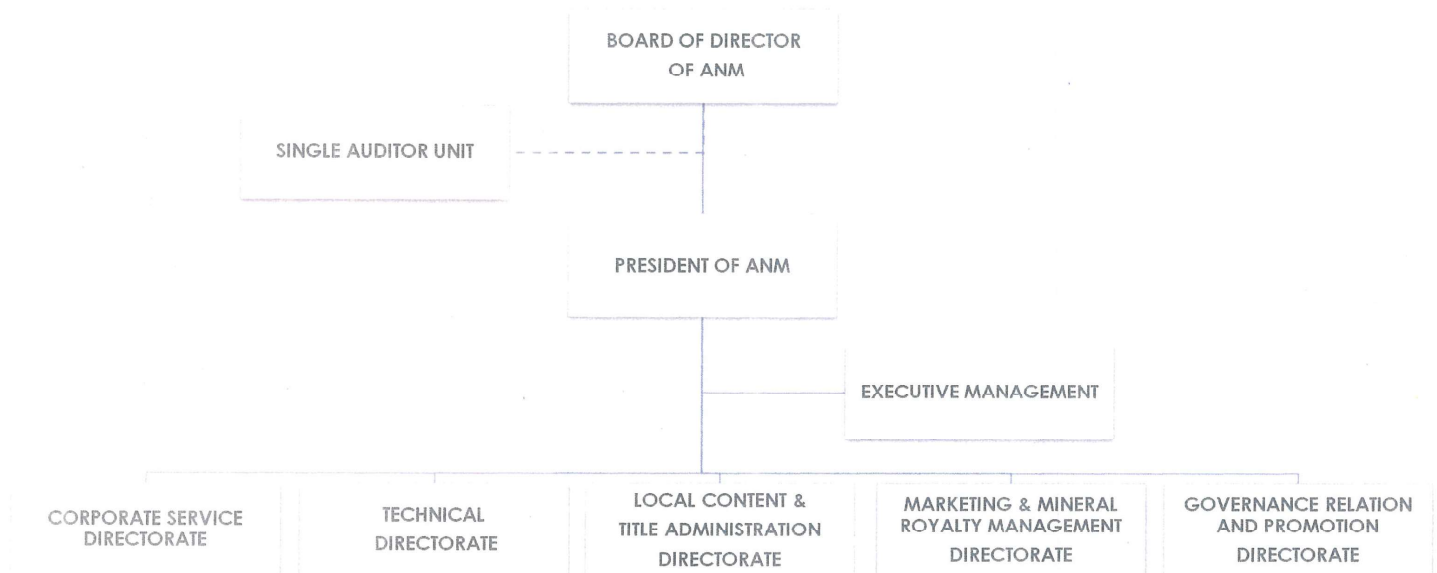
BOARD OF DIRECTOR OF ANM

SINGLE AUDITOR UNIT

PRESIDENT OF ANM

EXECUTIVE MANAGEMENT

CORPORATE SERVICE DIRECTORATE

TECHNICAL DIRECTORATE

LOCAL CONTENT & TITLE ADMINISTRATION DIRECTORATE

MARKETING & MINERAL ROYALTY MANAGEMENT DIRECTORATE

GOVERNANCE RELATION AND PROMOTION DIRECTORATE